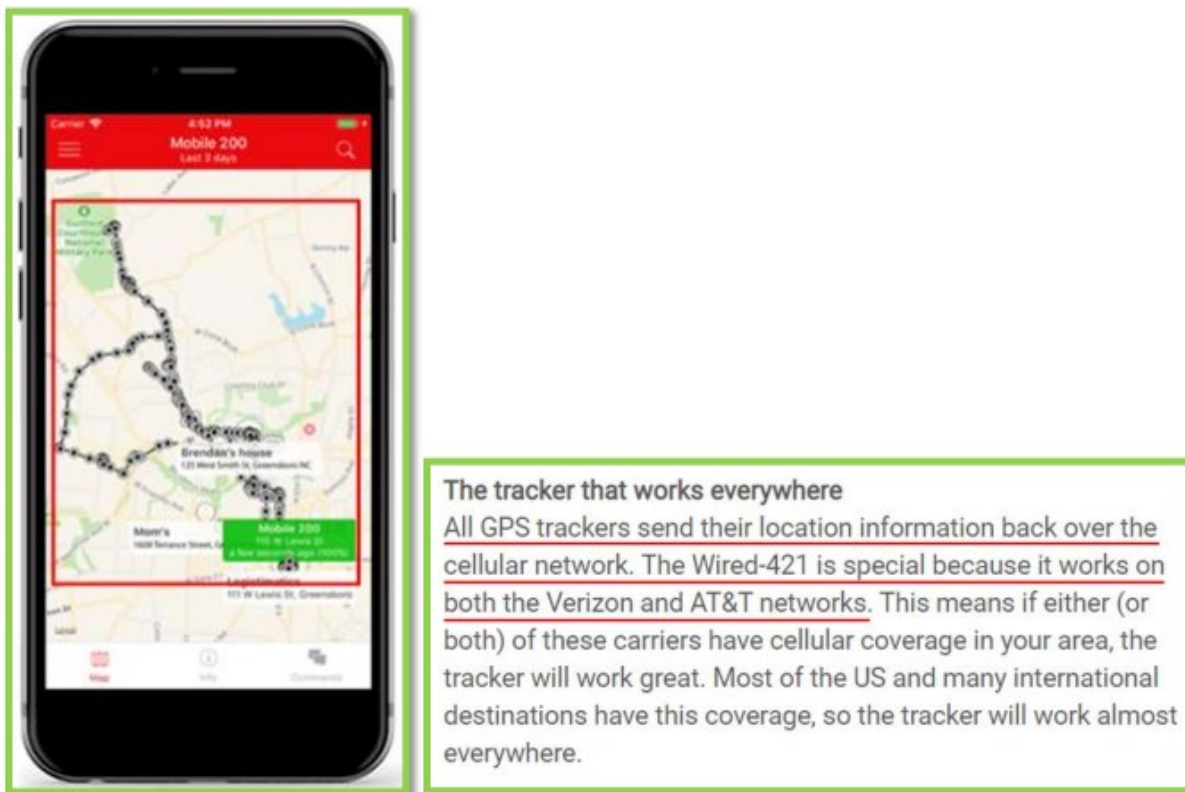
Carrier
4:52 PM
Mobile 200
Last 3 days

Brendan's house
125 West Smith St, Greensboro NC

Mom's
1608 Terrace Street, G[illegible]

Mobile 200
110 W Lewis St
a few seconds ago (100%)

Legitimation
111 W Lewis St, Greensboro

Map
Info
Commands

The tracker that works everywhere
All GPS trackers send their location information back over the cellular network. The Wired-421 is special because it works on both the Verizon and AT&T networks. This means if either (or both) of these carriers have cellular coverage in your area, the tracker will work great. Most of the US and many international destinations have this coverage, so the tracker will work almost everywhere.